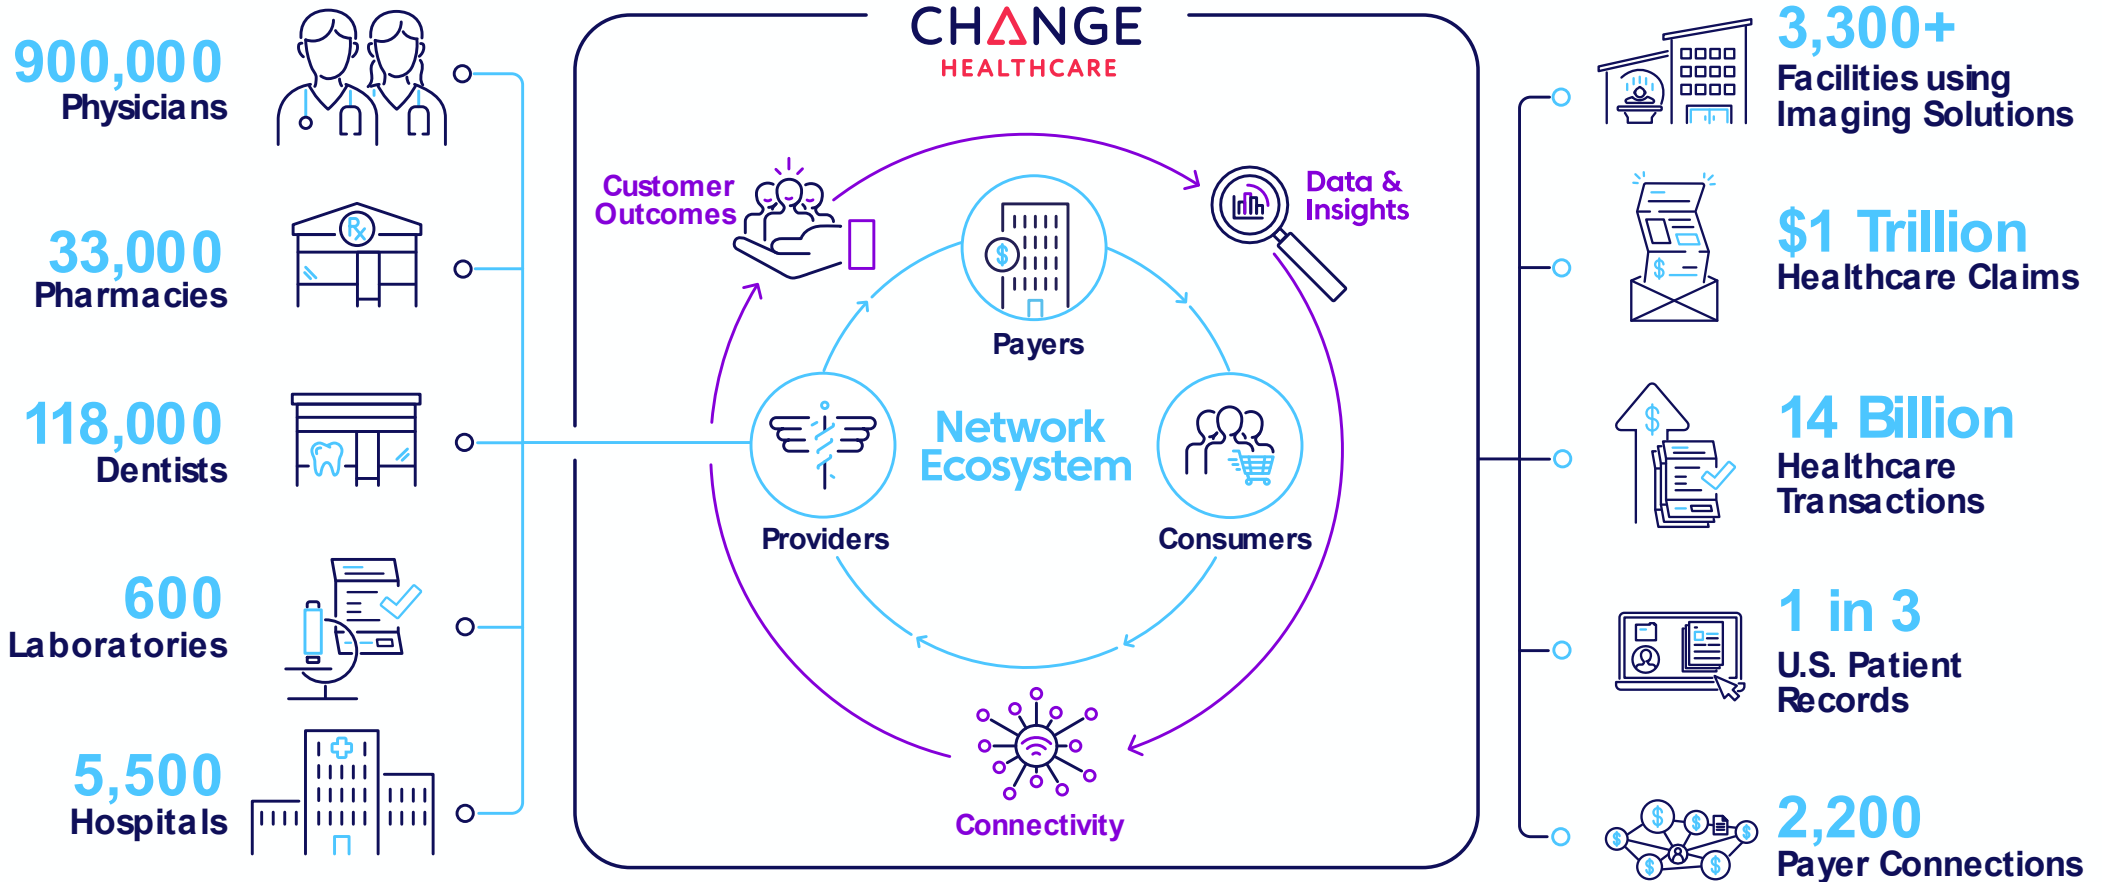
900,000
Physicians

33,000
Pharmacies

118,000
Dentists

600
Laboratories

5,500
Hospitals

CHANGE
HEALTHCARE

Customer Outcomes

Data & Insights

Payers

Network Ecosystem

Providers

Consumers

Connectivity

3,300+
Facilities using Imaging Solutions

$1 Trillion
Healthcare Claims

14 Billion
Healthcare Transactions

1 in 3
U.S. Patient Records

2,200
Payer Connections